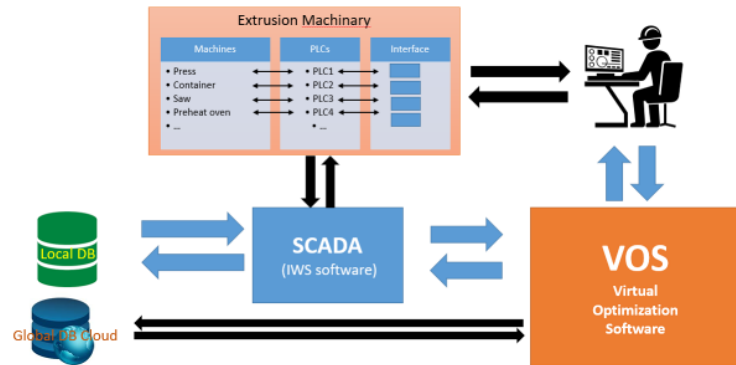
Extrusion Machinary

Machines
• Press
• Container
• Saw
• Preheat oven
• ...

PLCs
• PLC1
• PLC2
• PLC3
• PLC4
• ...

Interface

Local DB

SCADA
(IWS software)

VOS
Virtual Optimization Software

Global DB Cloud